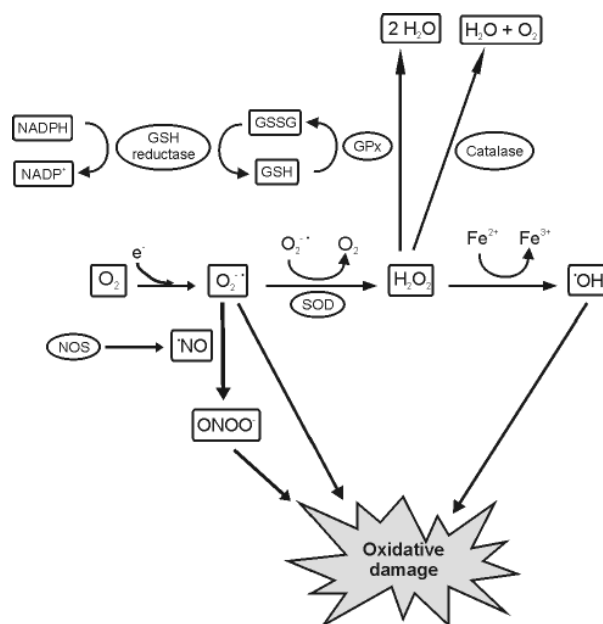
$2\ H_2O$

$H_2O + O_2$

NADPH

GSH reductase

$NADP^+$

GSSG

GPx

GSH

Catalase

$e^-$

$O_2^{\cdot-}$

$O_2$

$Fe^{2+}$

$Fe^{3+}$

$O_2$

$O_2^{\cdot-}$

SOD

$H_2O_2$

$^{\cdot}OH$

NOS

$^{\cdot}NO$

$ONOO^-$

Oxidative damage